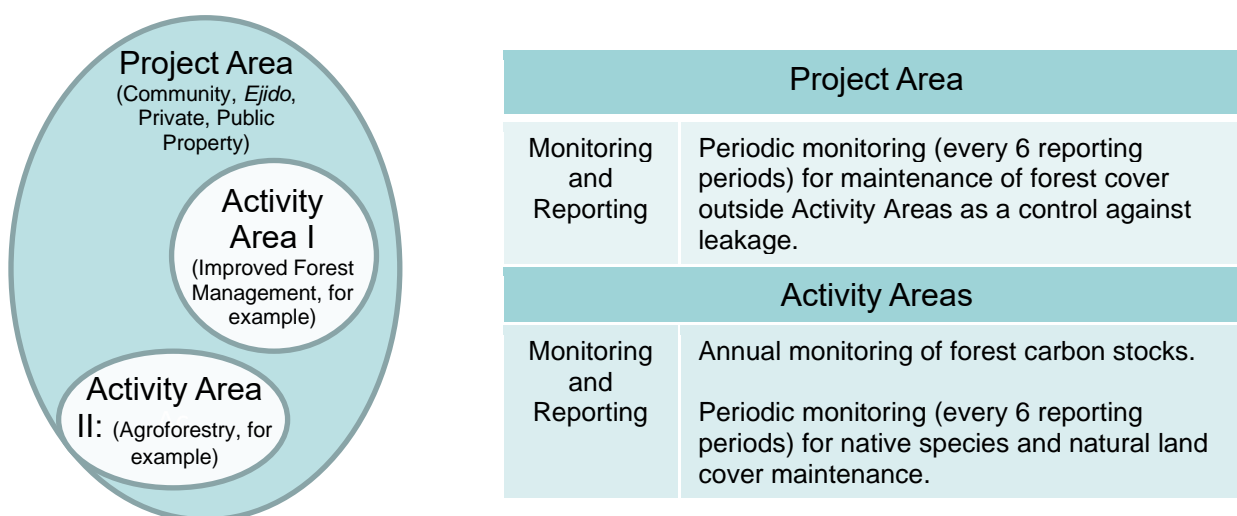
Project Area (Community, *Ejido*, Private, Public Property)

Activity Area I (Improved Forest Management, for example)

Activity Area II: (Agroforestry, for example)

| Project Area | |
|---|---|
| Monitoring and Reporting | Periodic monitoring (every 6 reporting periods) for maintenance of forest cover outside Activity Areas as a control against leakage. |
| **Activity Areas** | |
| Monitoring and Reporting | Annual monitoring of forest carbon stocks.<br><br>Periodic monitoring (every 6 reporting periods) for native species and natural land cover maintenance. |